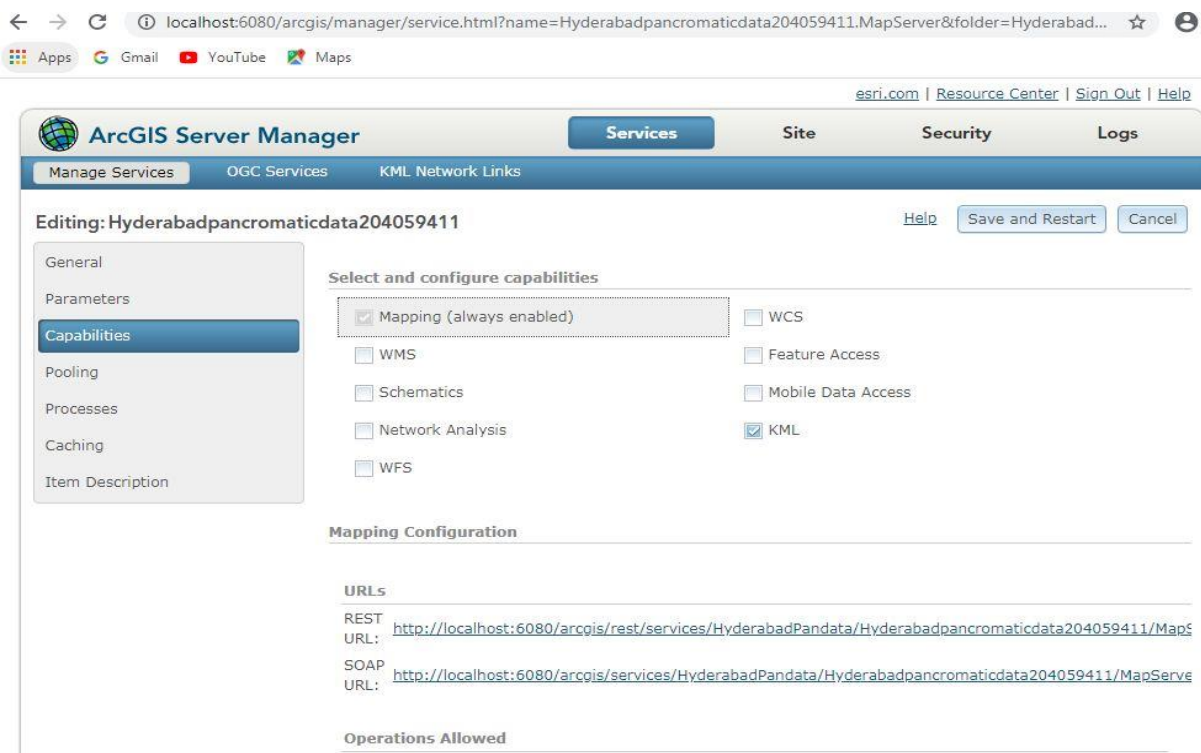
localhost:6080/arcgis/manager/service.html?name=Hyderabadpancromaticdata204059411.MapServer&folder=Hyderabad...

Apps Gmail YouTube Maps

esri.com | Resource Center | Sign Out | Help

ArcGIS Server Manager

Services Site Security Logs

Manage Services OGC Services KML Network Links

Editing: Hyderabadpancromaticdata204059411

Help Save and Restart Cancel

General
Parameters
Capabilities
Pooling
Processes
Caching
Item Description

Select and configure capabilities

Mapping (always enabled)
WMS
Schematics
Network Analysis
WFS

WCS
Feature Access
Mobile Data Access
KML

Mapping Configuration

URLs

REST URL: http://localhost:6080/arcgis/rest/services/HyderabadPandata/Hyderabadpancromaticdata204059411/MapS

SOAP URL: http://localhost:6080/arcgis/services/HyderabadPandata/Hyderabadpancromaticdata204059411/MapServe

Operations Allowed